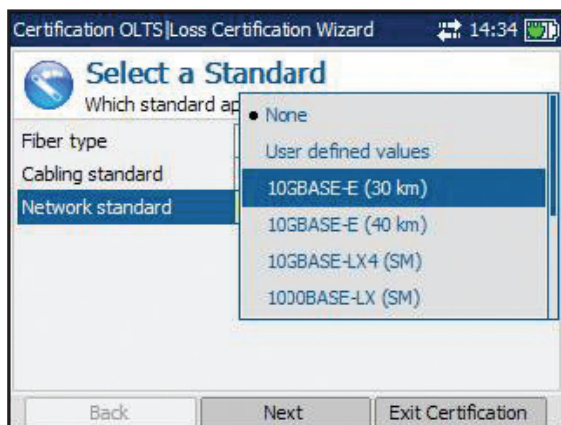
Certification OLTS|Loss Certification Wizard 14:34

Select a Standard

Which standard ap

Fiber type

Cabling standard

Network standard

• None

User defined values

10GBASE-E (30 km)

10GBASE-E (40 km)

10GBASE-LX4 (SM)

1000BASE-LX (SM)

Back

Next

Exit Certification